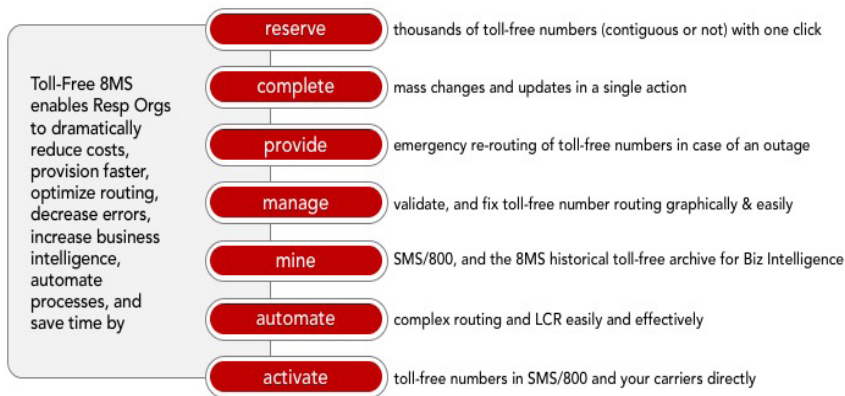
Toll-Free 8MS enables Resp Orgs to dramatically reduce costs, provision faster, optimize routing, decrease errors, increase business intelligence, automate processes, and save time by

reserve thousands of toll-free numbers (contiguous or not) with one click

complete mass changes and updates in a single action

provide emergency re-routing of toll-free numbers in case of an outage

manage validate, and fix toll-free number routing graphically & easily

mine SMS/800, and the 8MS historical toll-free archive for Biz Intelligence

automate complex routing and LCR easily and effectively

activate toll-free numbers in SMS/800 and your carriers directly